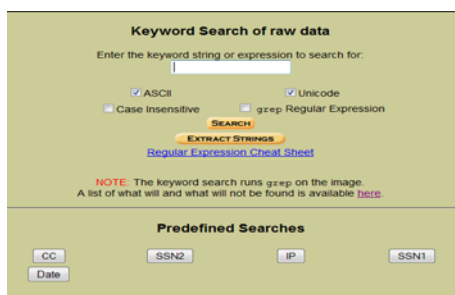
Keyword Search of raw data

Enter the keyword string or expression to search for:

ASCII
Unicode
Case Insensitive
grep Regular Expression

SEARCH
EXTRACT STRINGS
Regular Expression Cheat Sheet

NOTE: The keyword search runs grep on the image.
A list of what will and what will not be found is available here.

Predefined Searches

CC
SSN2
IP
SSN1
Date